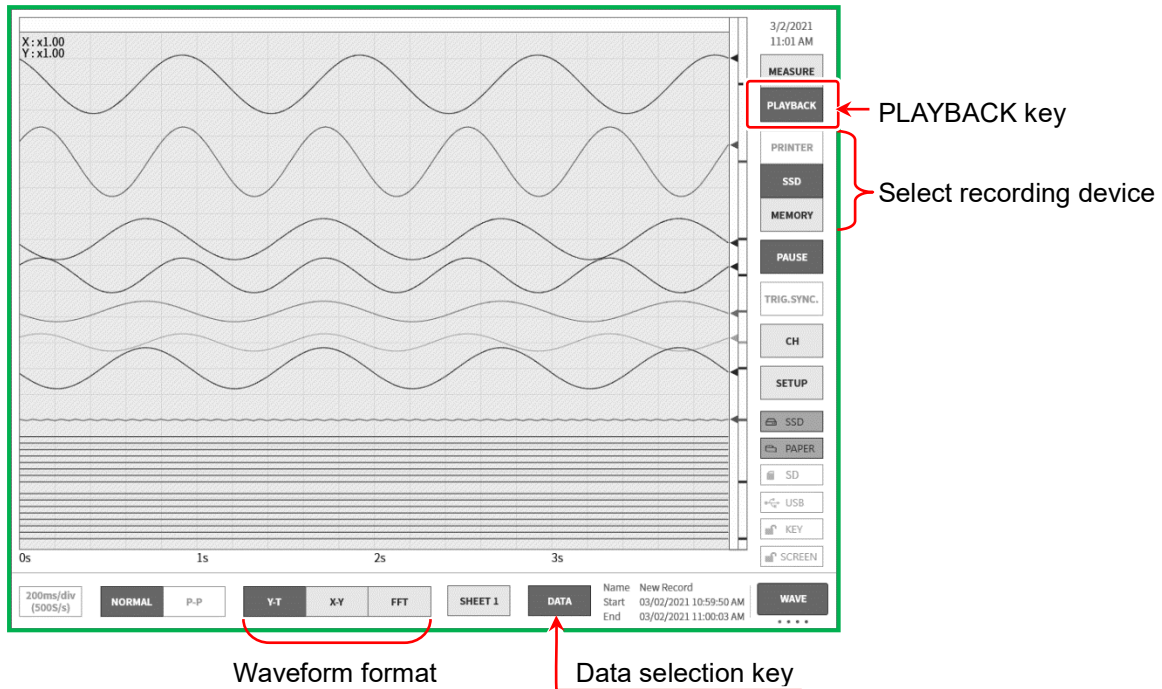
X : x1.00
Y : x1.00

3/2/2021
11:01 AM

MEASURE
PLAYBACK
PLAYBACK key
PRINTER
SSD
MEMORY
Select recording device
PAUSE
TRIG.SYNC.
CH
SETUP
SSD
PAPER
SD
USB
KEY
SCREEN

0s
1s
2s
3s

200ms/div
(500S/s)
NORMAL
P-P
Y-T
X-Y
FFT
SHEET 1
DATA
Name New Record
Start 03/02/2021 10:59:50 AM
End 03/02/2021 11:00:03 AM
WAVE

Waveform format
Data selection key